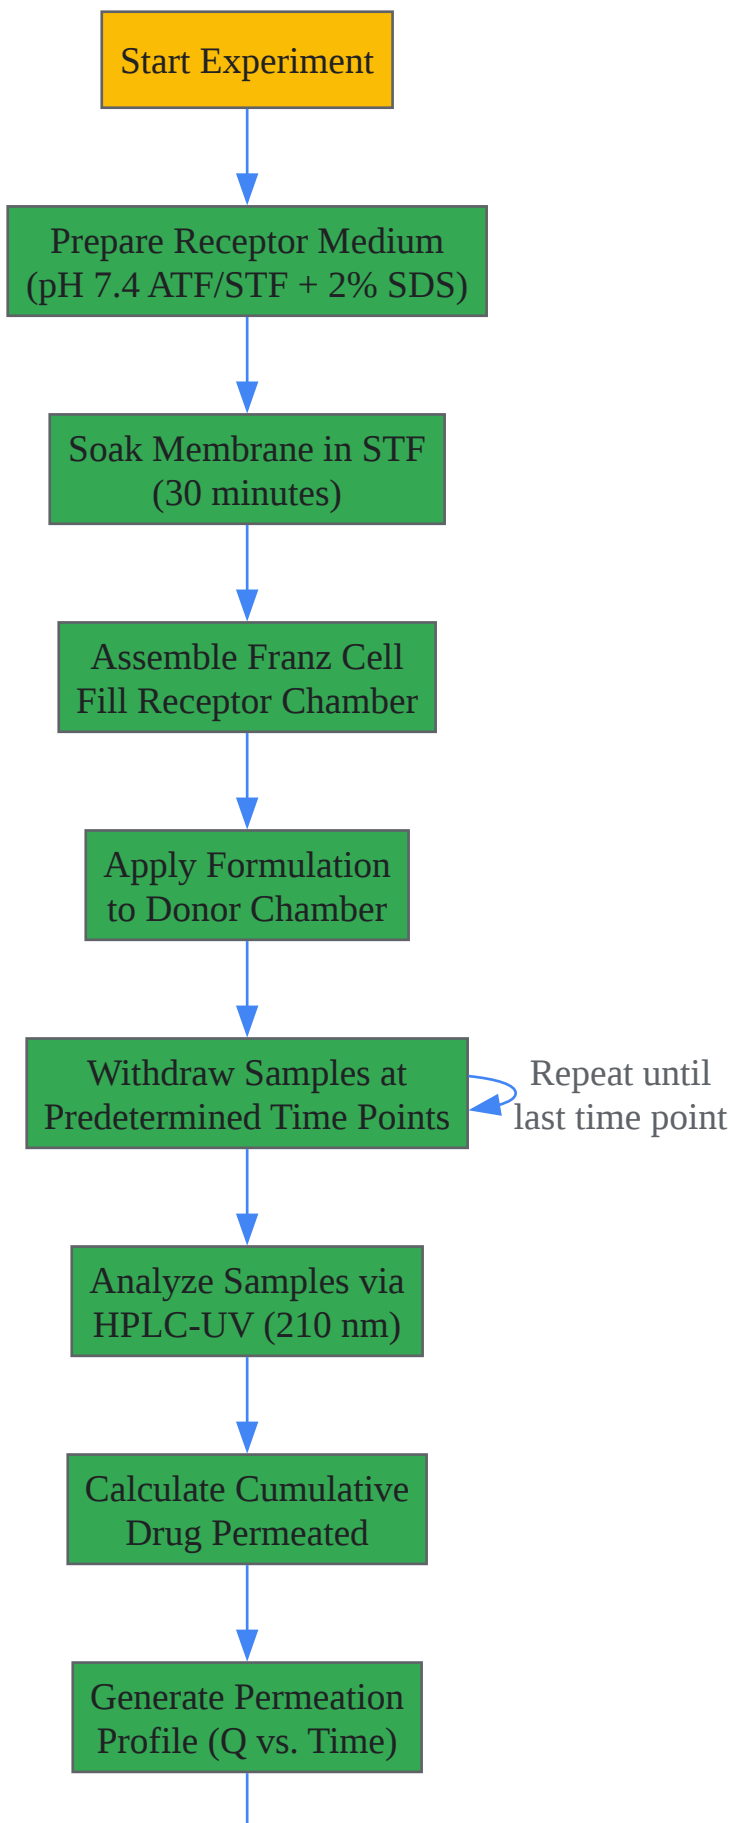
Start Experiment

Prepare Receptor Medium (pH 7.4 ATF/STF + 2% SDS)

Soak Membrane in STF (30 minutes)

Assemble Franz Cell Fill Receptor Chamber

Apply Formulation to Donor Chamber

Withdraw Samples at Predetermined Time Points

Repeat until last time point

Analyze Samples via HPLC-UV (210 nm)

Calculate Cumulative Drug Permeated

Generate Permeation Profile (Q vs. Time)